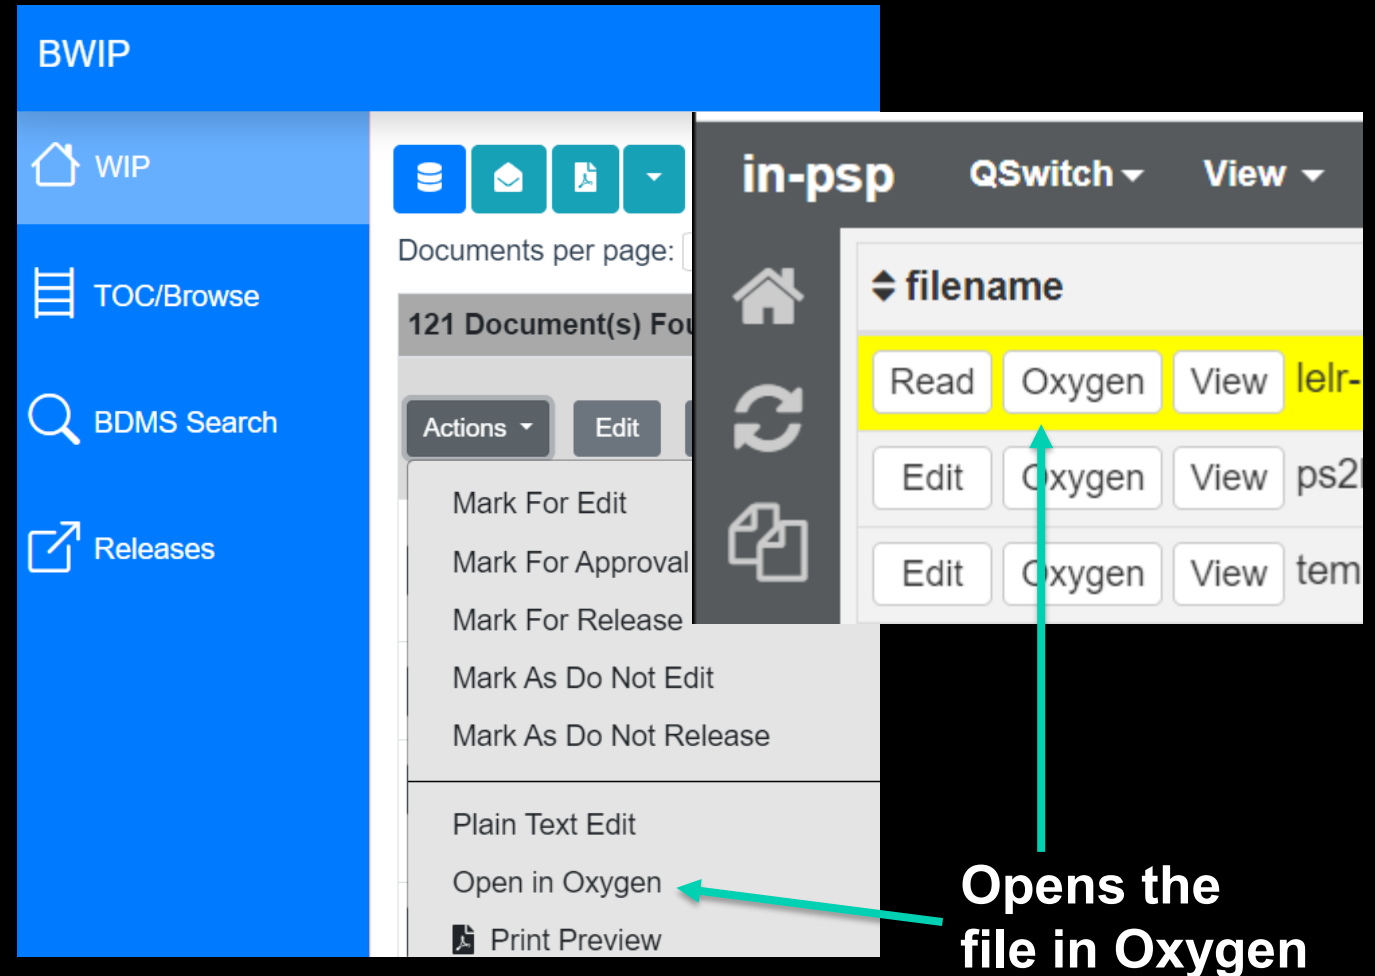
BWIP

WIP

TOC/Browse

BDMS Search

Releases

Documents per page:

121 Document(s) Fou

Actions

Edit

Mark For Edit

Mark For Approval

Mark For Release

Mark As Do Not Edit

Mark As Do Not Release

Plain Text Edit

Open in Oxygen

Print Preview

in-psp

QSwitch

View

filename

| Read | Oxygen | View | lelr- |
|---|---|---|---|
| Edit | Oxygen | View | ps2 |
| Edit | Oxygen | View | tem |

Opens the file in Oxygen